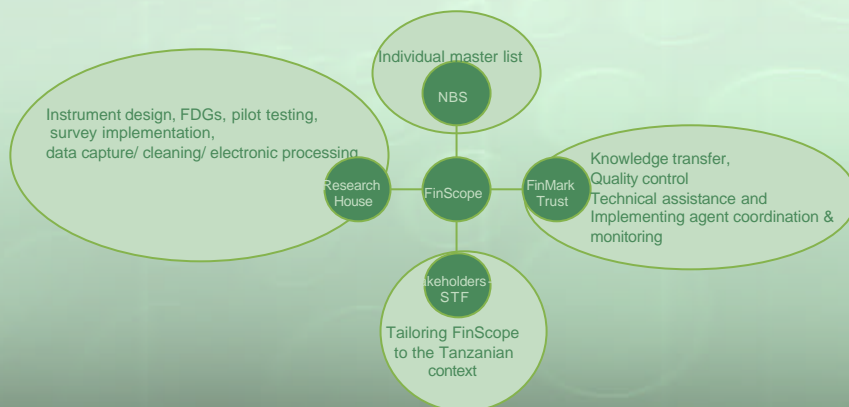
Individual master list

NBS

Instrument design, FDGs, pilot testing, survey implementation, data capture/ cleaning/ electronic processing

Research House

FinScope

FinMark Trust

Knowledge transfer, Quality control Technical assistance and Implementing agent coordination & monitoring

ikeholders STF

Tailoring FinScope to the Tanzanian context